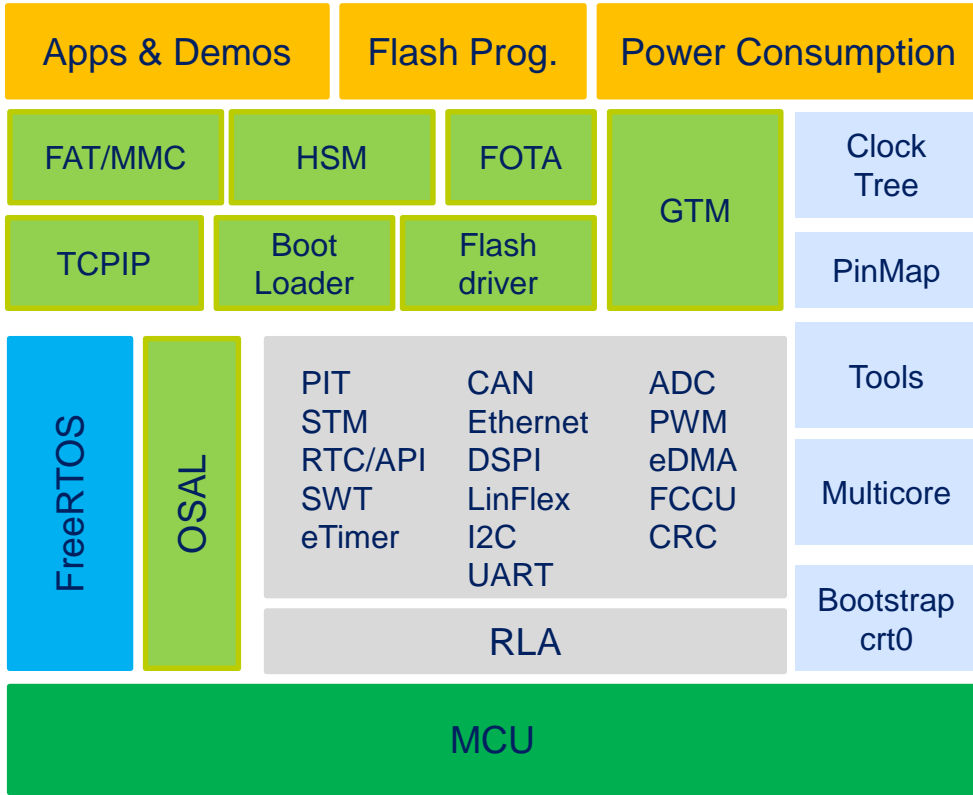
Apps & Demos
Flash Prog.
Power Consumption

FAT/MMC
HSM
FOTA
GTM
Clock Tree

TCPIP
Boot Loader
Flash driver
PinMap

FreeRTOS
OSAL

PIT
STM
RTC/API
SWT
eTimer

CAN
Ethernet
DSPI
LinFlex
I2C
UART

ADC
PWM
eDMA
FCCU
CRC

Tools
Multicore

RLA
Bootstrap crt0

MCU